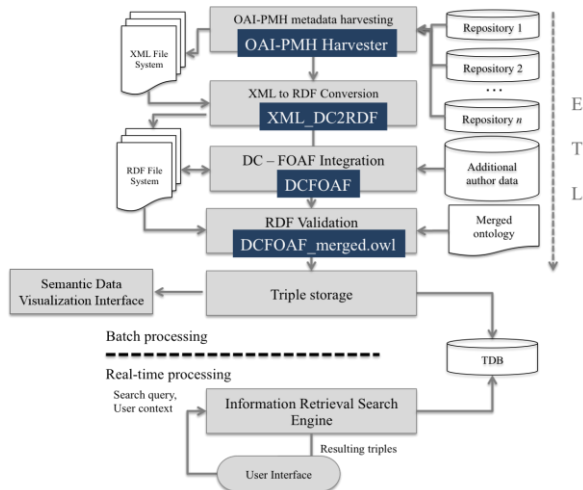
OAI-PMH metadata harvesting

OAI-PMH Harvester

XML File System

Repository 1

Repository 2

. . .

Repository $n$

XML to RDF Conversion

XML_DC2RDF

E

T

L

RDF File System

DC – FOAF Integration

DCFOAF

Additional author data

RDF Validation

DCFOAF_merged.owl

Merged ontology

Semantic Data Visualization Interface

Triple storage

Batch processing

TDB

Real-time processing

Search query, User context

Information Retrieval Search Engine

Resulting triples

User Interface